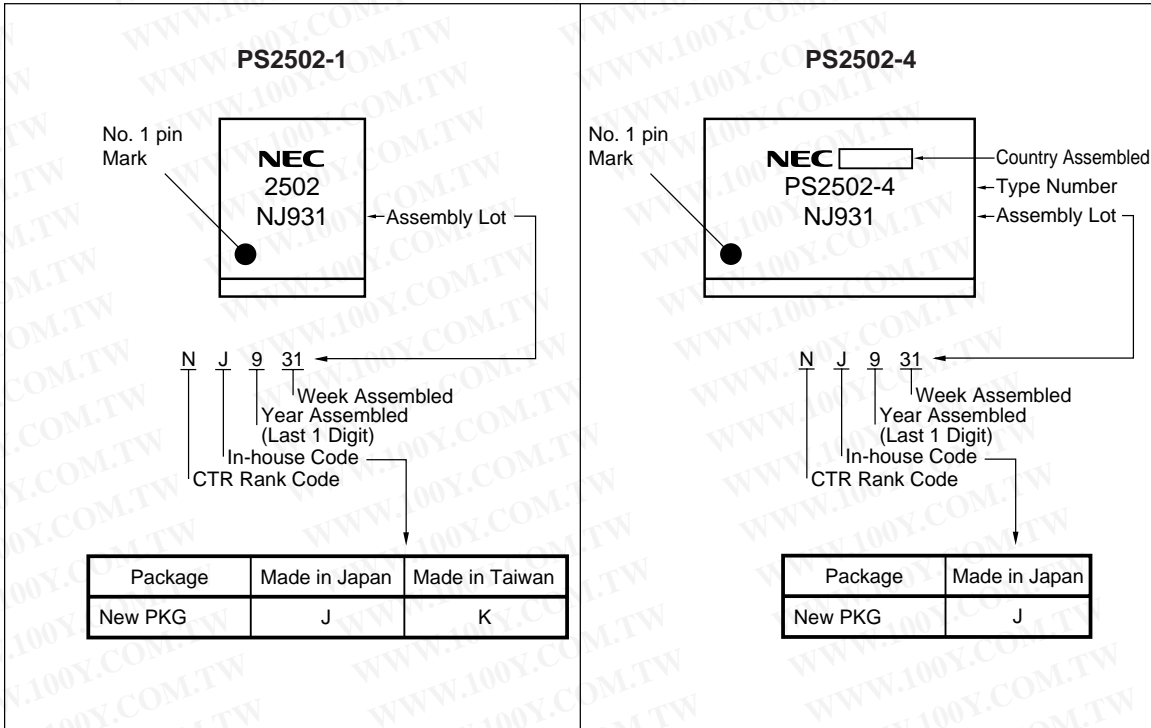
PS2502-1

No. 1 pin Mark

NEC
2502
NJ931

Assembly Lot

N J 9 31

Week Assembled
Year Assembled (Last 1 Digit)
In-house Code
CTR Rank Code

| Package | Made in Japan | Made in Taiwan |
|---|---|---|
| New PKG | J | K |

PS2502-4

No. 1 pin Mark

NEC
PS2502-4
NJ931

Country Assembled
Type Number
Assembly Lot

N J 9 31

Week Assembled
Year Assembled (Last 1 Digit)
In-house Code
CTR Rank Code

| Package | Made in Japan |
|---|---|
| New PKG | J |